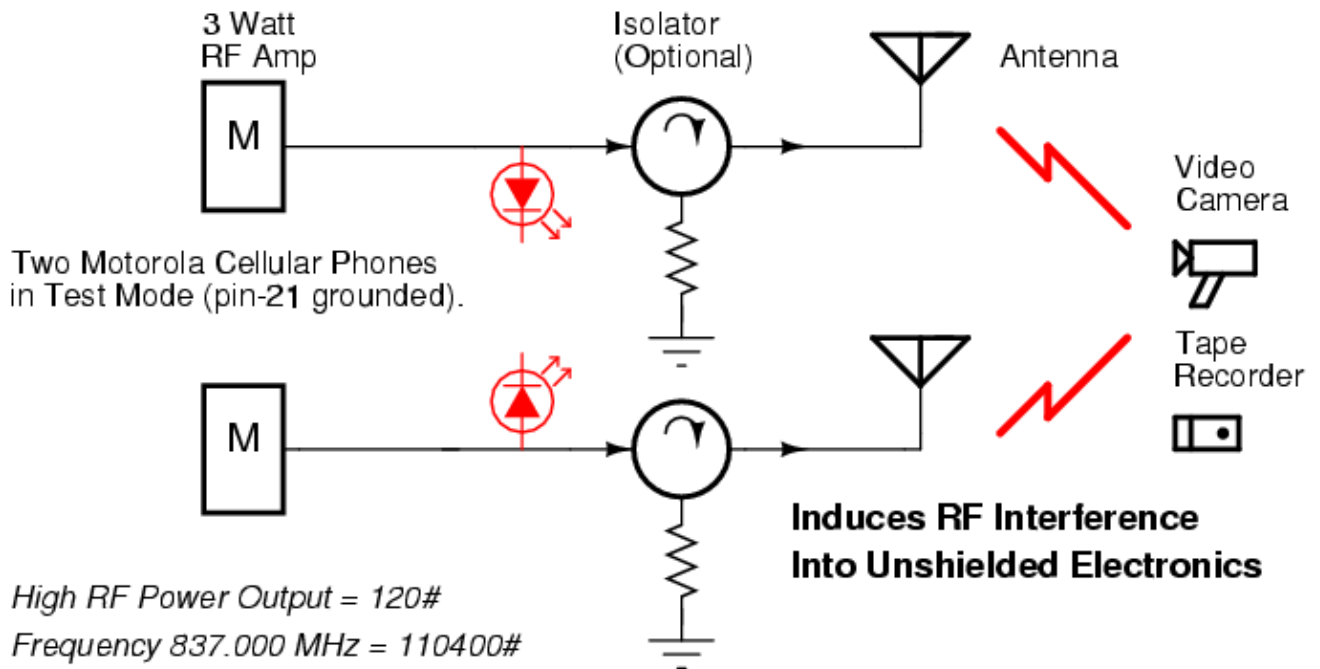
3 Watt
RF Amp

M

Isolator
(Optional)

Antenna

Video
Camera

Two Motorola Cellular Phones
in Test Mode (pin-21 grounded).

Tape
Recorder

M

Induces RF Interference
Into Unshielded Electronics

High RF Power Output = 120#

Frequency 837.000 MHz = 110400#